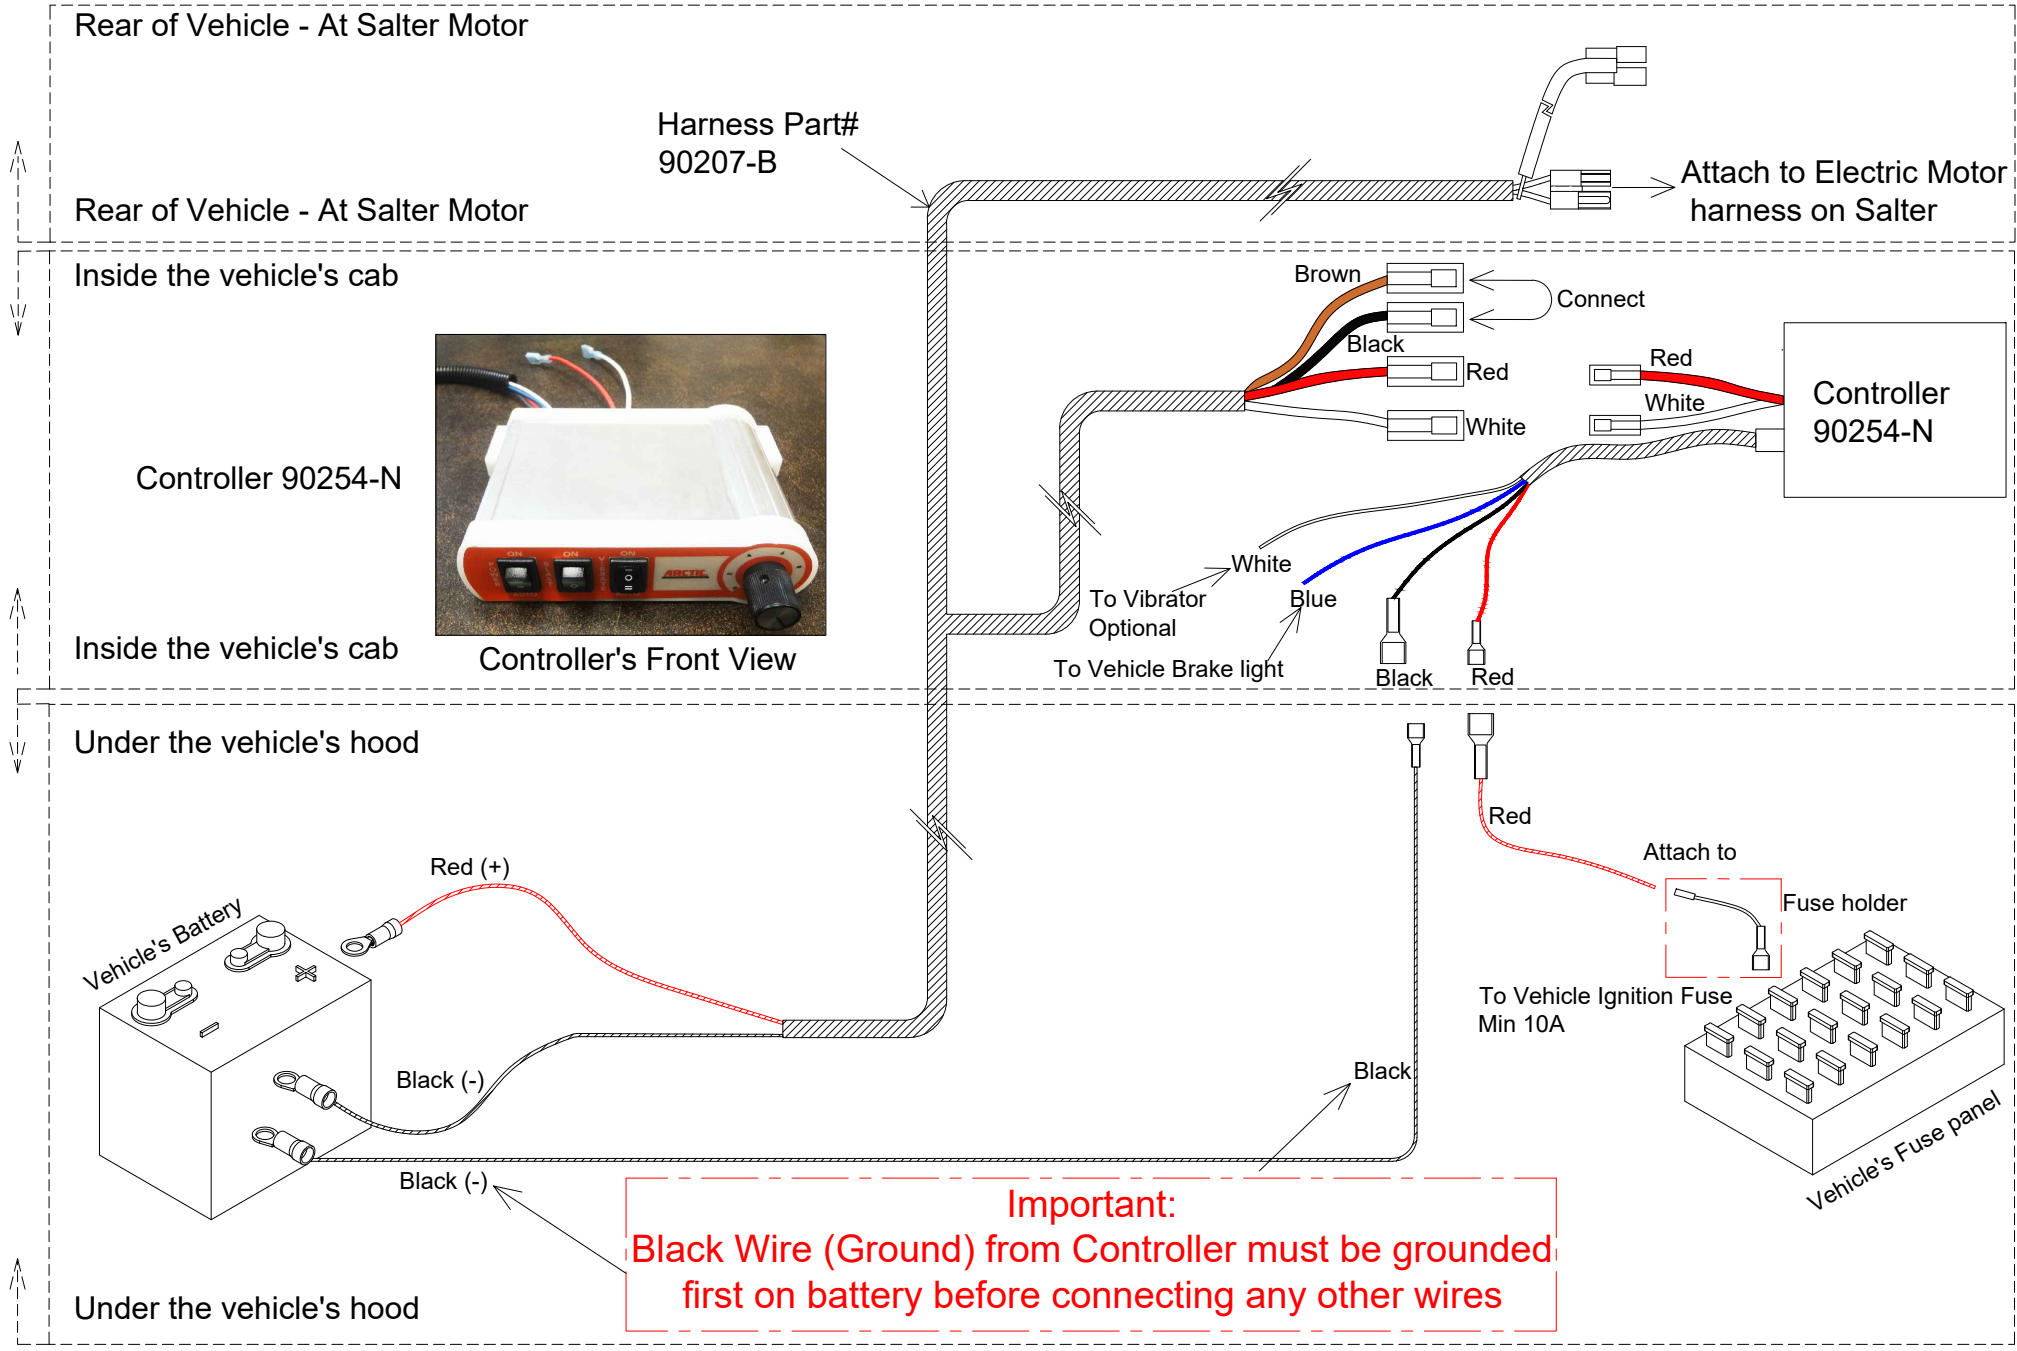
Rear of Vehicle - At Salter Motor

Harness Part#
90207-B

Attach to Electric Motor harness on Salter

Rear of Vehicle - At Salter Motor

Inside the vehicle's cab

Brown

Connect

Black

Red

Red

White

White

Controller 90254-N

Controller 90254-N

White

To Vibrator Optional

Blue

To Vehicle Brake light

Black

Red

Inside the vehicle's cab

Controller's Front View

Under the vehicle's hood

Red

Attach to

Fuse holder

Red (+)

Vehicle's Battery

To Vehicle Ignition Fuse
Min 10A

Black (-)

Black

Black (-)

Important:
Black Wire (Ground) from Controller must be grounded first on battery before connecting any other wires

Vehicle's Fuse panel

Under the vehicle's hood